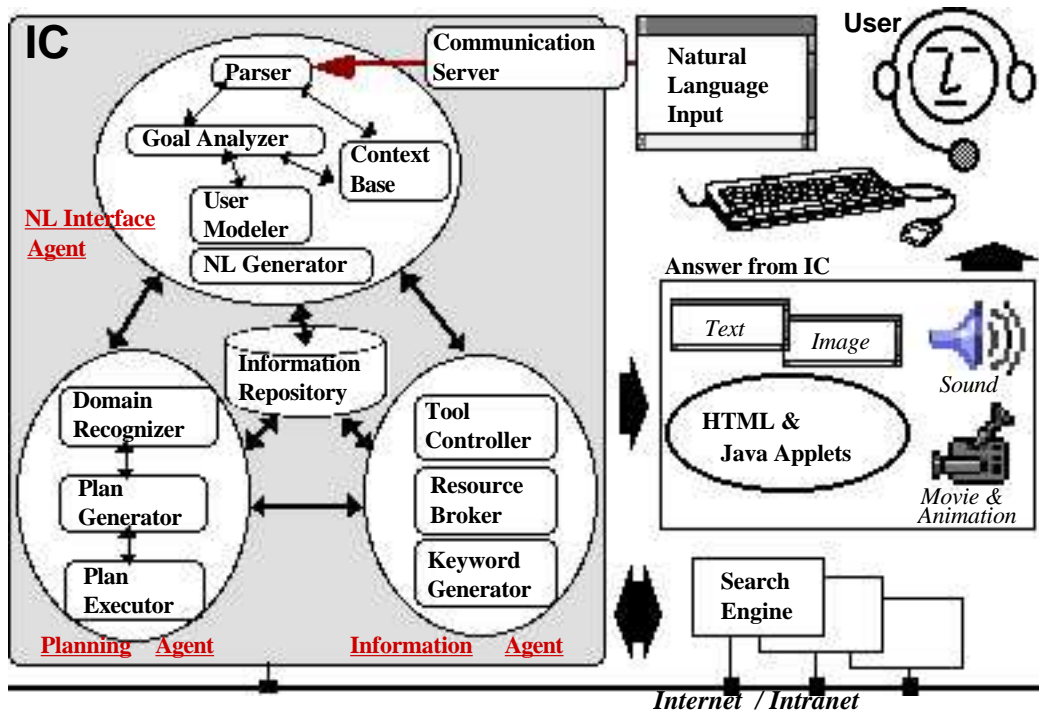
IC

Communication Server

Natural Language Input

User

Parser

Goal Analyzer

Context Base

User Modeler

NL Generator

NL Interface Agent

Answer from IC

Text

Image

Sound

HTML & Java Applets

Movie & Animation

Information Repository

Domain Recognizer

Plan Generator

Plan Executor

Tool Controller

Resource Broker

Keyword Generator

Planning Agent

Information Agent

Search Engine

Internet / Intranet